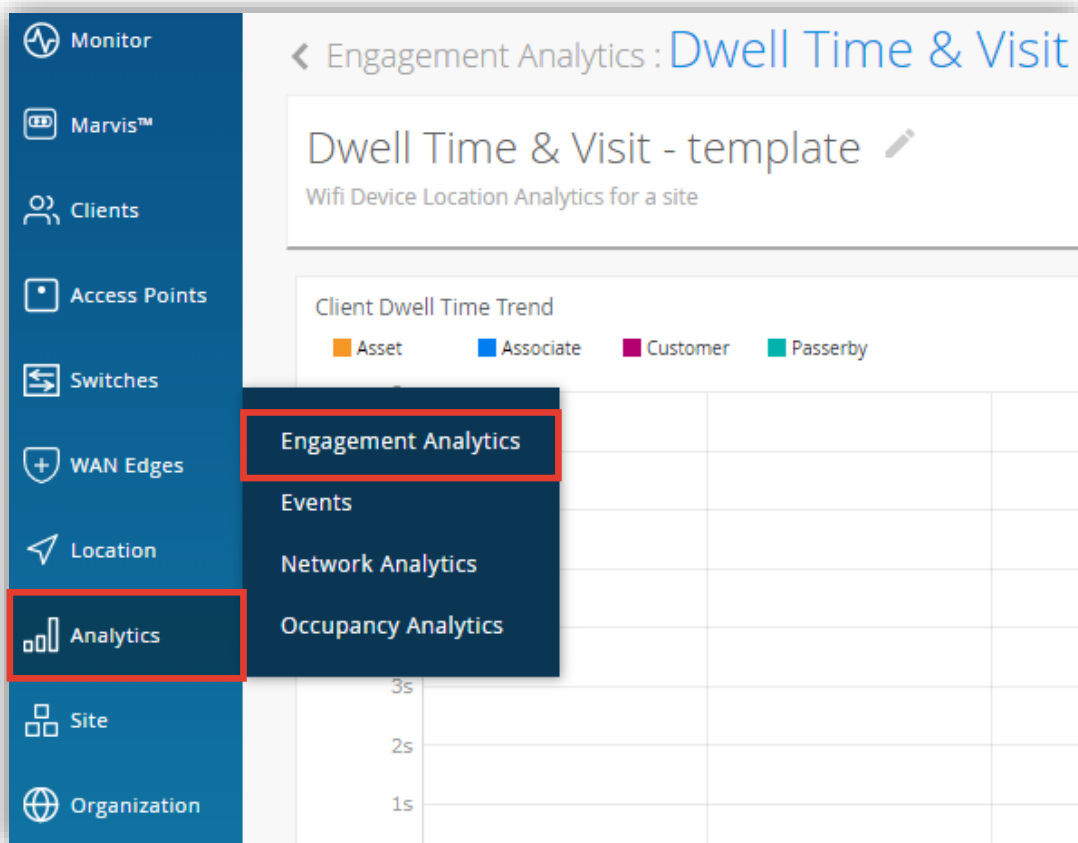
Monitor
Marvis™
Clients
Access Points
Switches
WAN Edges
Location
Analytics
Site
Organization

Engagement Analytics
Events
Network Analytics
Occupancy Analytics

< Engagement Analytics : Dwell Time & Visit

Dwell Time & Visit - template
Wifi Device Location Analytics for a site

Client Dwell Time Trend
Asset
Associate
Customer
Passerby

3s
2s
1s